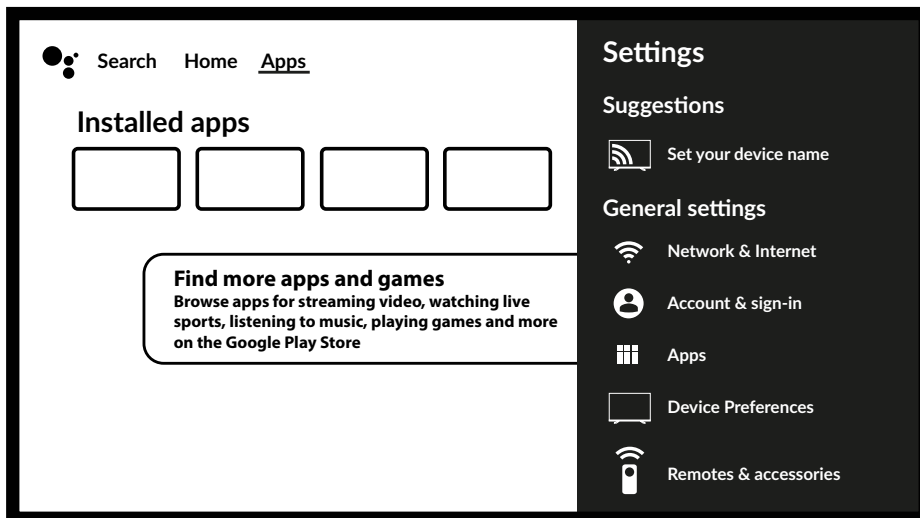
Search Home Apps

Installed apps

Find more apps and games
Browse apps for streaming video, watching live sports, listening to music, playing games and more on the Google Play Store

Settings

Suggestions

Set your device name

General settings

Network & Internet

Account & sign-in

Apps

Device Preferences

Remotes & accessories